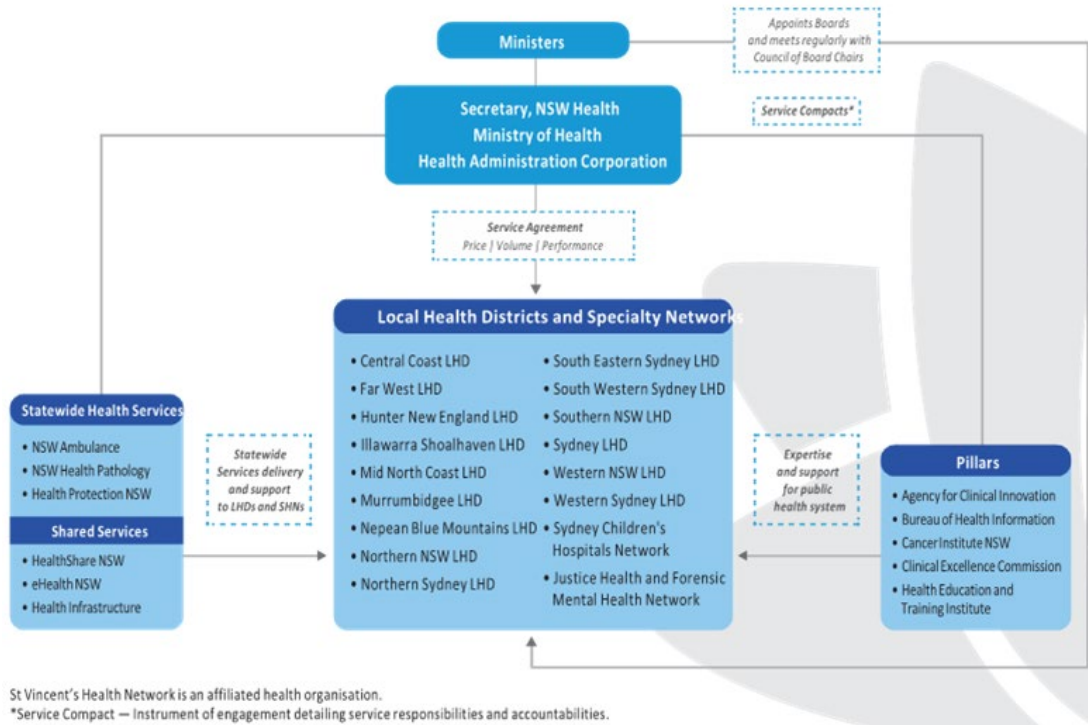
Ministers

Appoints Boards and meets regularly with Council of Board Chairs

Secretary, NSW Health
Ministry of Health
Health Administration Corporation

Service Compacts*

Service Agreement
Price | Volume | Performance

Local Health Districts and Specialty Networks

• Central Coast LHD
• Far West LHD
• Hunter New England LHD
• Illawarra Shoalhaven LHD
• Mid North Coast LHD
• Murrumbidgee LHD
• Nepean Blue Mountains LHD
• Northern NSW LHD
• Northern Sydney LHD

• South Eastern Sydney LHD
• South Western Sydney LHD
• Southern NSW LHD
• Sydney LHD
• Western NSW LHD
• Western Sydney LHD
• Sydney Children's Hospitals Network
• Justice Health and Forensic Mental Health Network

Statewide Health Services
• NSW Ambulance
• NSW Health Pathology
• Health Protection NSW

Shared Services
• HealthShare NSW
• eHealth NSW
• Health Infrastructure

Statewide Services delivery and support to LHDs and SHNs

Expertise and support for public health system

Pillars
• Agency for Clinical Innovation
• Bureau of Health Information
• Cancer Institute NSW
• Clinical Excellence Commission
• Health Education and Training Institute

St Vincent's Health Network is an affiliated health organisation.
*Service Compact — Instrument of engagement detailing service responsibilities and accountabilities.